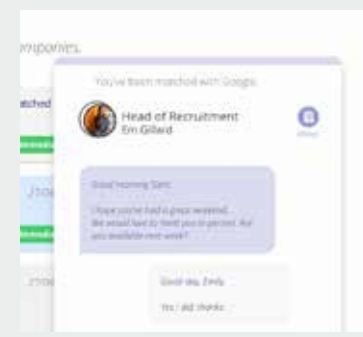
mpanies.

atched

You've been matched with Google

Head of Recruitment
Em Gillard

Good morning Sam

I hope you've had a great weekend...
We would love to meet you in person. Are you available next week?

Good day, Emily

Yes I did, thanks